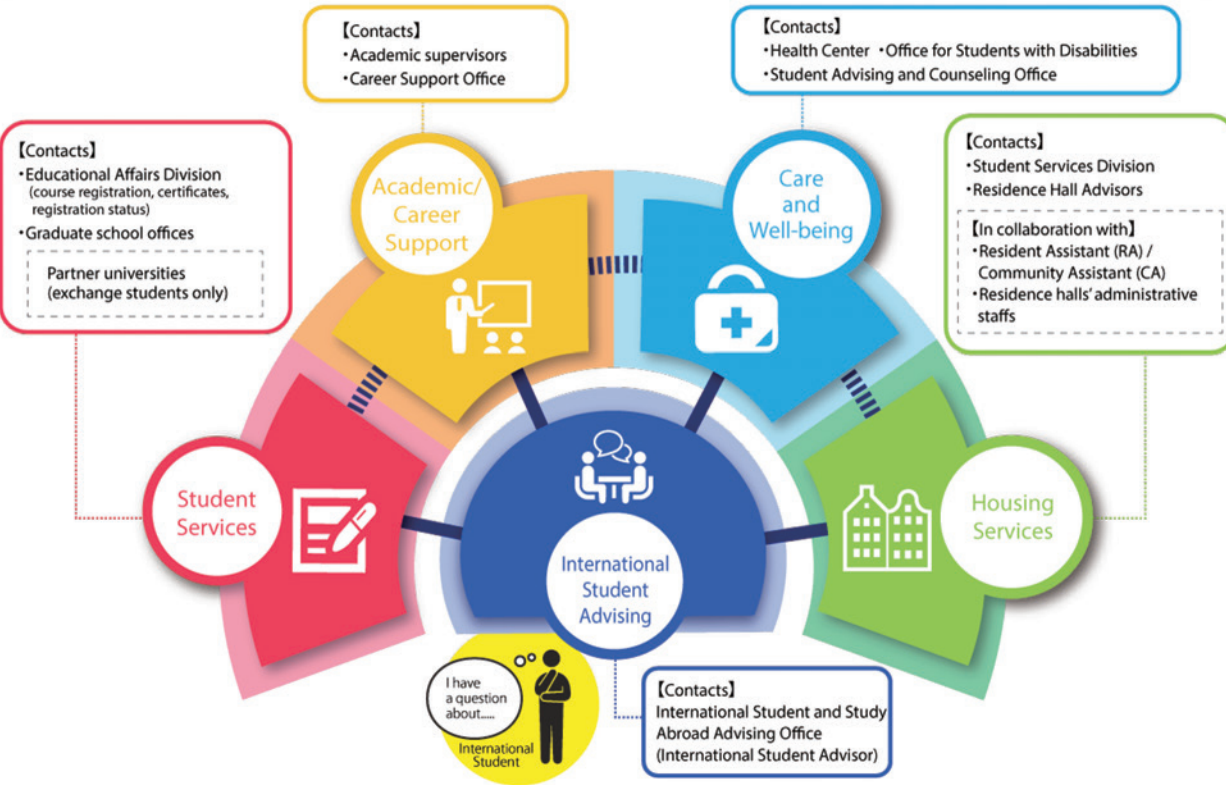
【Contacts】
・Educational Affairs Division (course registration, certificates, registration status)
・Graduate school offices

Partner universities (exchange students only)

【Contacts】
・Academic supervisors
・Career Support Office

【Contacts】
・Health Center ・Office for Students with Disabilities
・Student Advising and Counseling Office

【Contacts】
・Student Services Division
・Residence Hall Advisors

【In collaboration with】
・Resident Assistant (RA) / Community Assistant (CA)
・Residence halls' administrative staffs

Academic/ Career Support

Care and Well-being

Student Services

Housing Services

International Student Advising

I have a question about.....

International Student

【Contacts】
International Student and Study Abroad Advising Office (International Student Advisor)